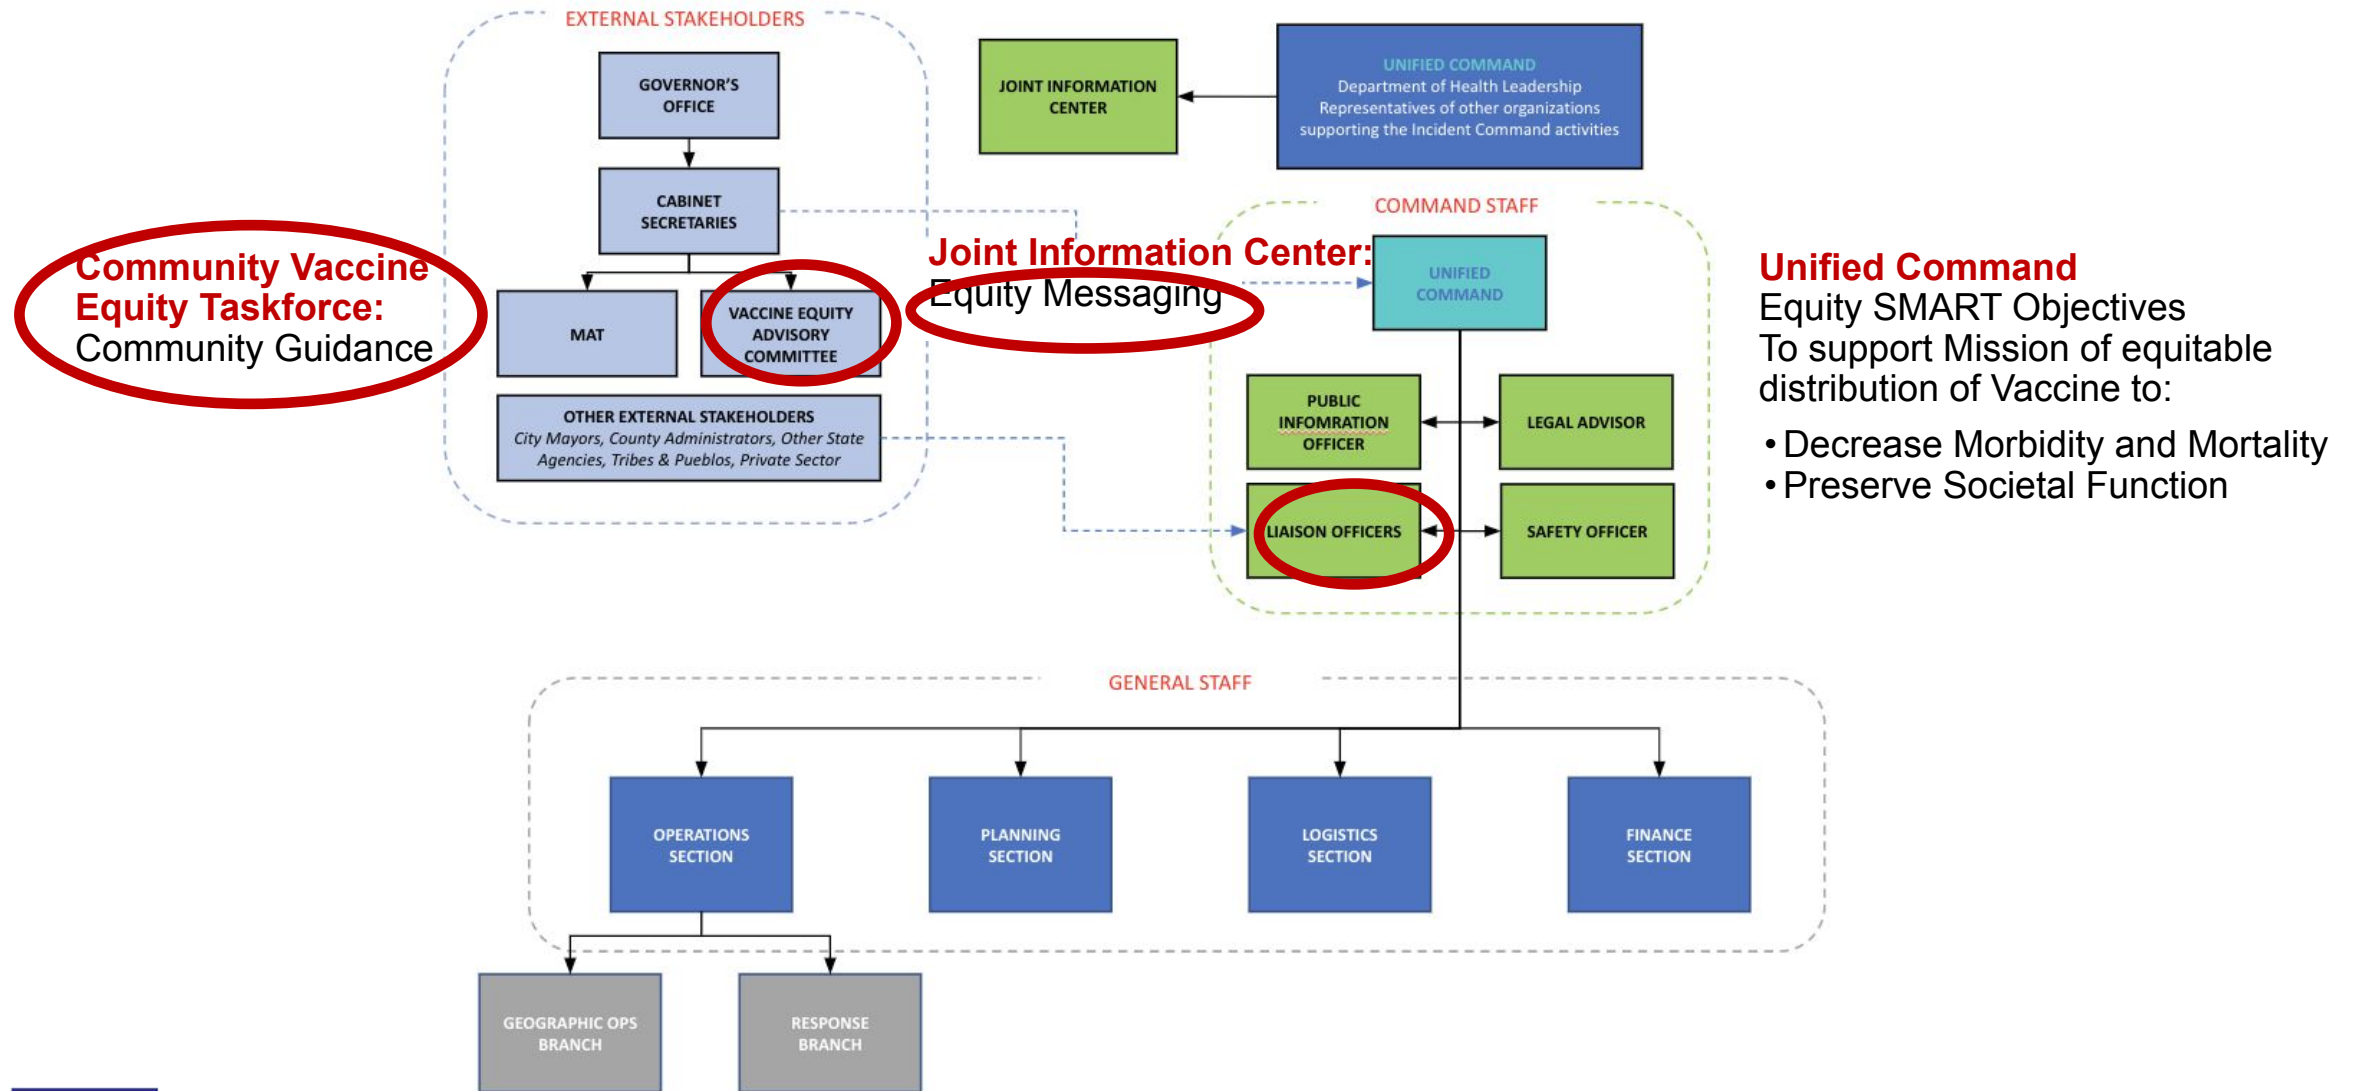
EXTERNAL STAKEHOLDERS

GOVERNOR'S OFFICE

CABINET SECRETARIES

MAT

VACCINE EQUITY ADVISORY COMMITTEE

OTHER EXTERNAL STAKEHOLDERS
City Mayors, County Administrators, Other State Agencies, Tribes & Pueblos, Private Sector

Community Vaccine Equity Taskforce:
Community Guidance

JOINT INFORMATION CENTER

UNIFIED COMMAND
Department of Health Leadership
Representatives of other organizations supporting the Incident Command activities

Joint Information Center:
Equity Messaging

COMMAND STAFF

UNIFIED COMMAND

PUBLIC INFOMRATION OFFICER

LEGAL ADVISOR

LIAISON OFFICERS

SAFETY OFFICER

Unified Command
Equity SMART Objectives
To support Mission of equitable distribution of Vaccine to:
• Decrease Morbidity and Mortality
• Preserve Societal Function

GENERAL STAFF

OPERATIONS SECTION

PLANNING SECTION

LOGISTICS SECTION

FINANCE SECTION

GEOGRAPHIC OPS BRANCH

RESPONSE BRANCH